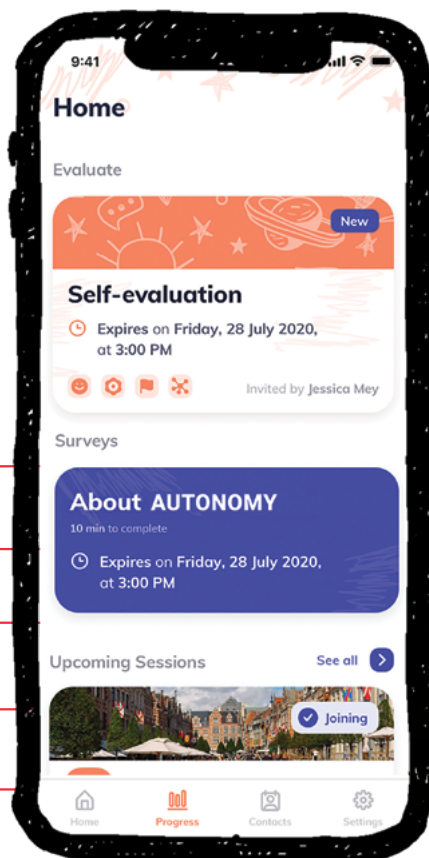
9:41

Home

Evaluate

New

Self-evaluation

Expires on Friday, 28 July 2020, at 3:00 PM

Invited by Jessica Mey

Surveys

About AUTONOMY

10 min to complete

Expires on Friday, 28 July 2020, at 3:00 PM

Upcoming Sessions

See all

Joining

Home

Progress

Contacts

Settings